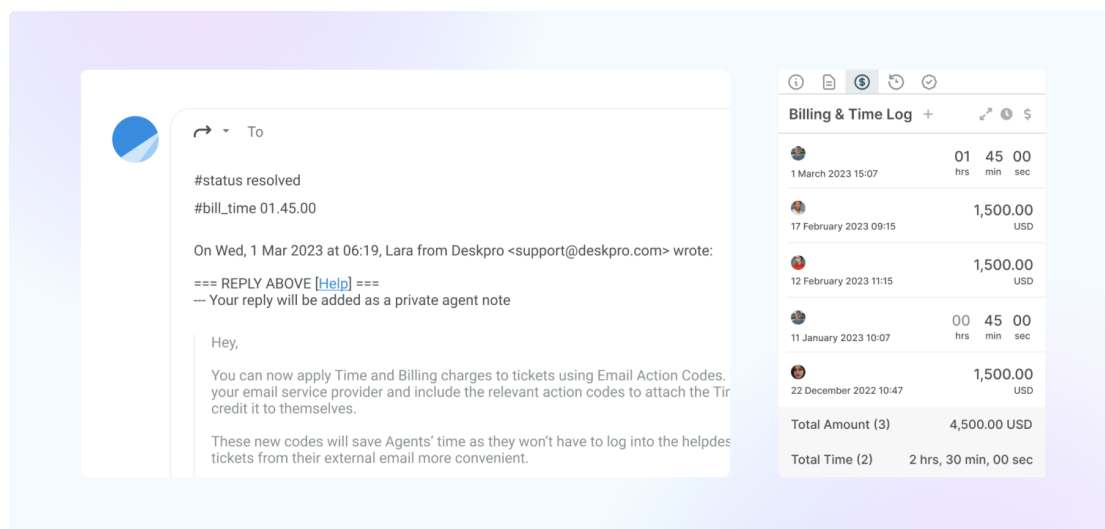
To

#status resolved

#bill_time 01.45.00

On Wed, 1 Mar 2023 at 06:19, Lara from Deskpro <support@deskpro.com> wrote:

=== REPLY ABOVE [Help] ===
--- Your reply will be added as a private agent note

Hey,

You can now apply Time and Billing charges to tickets using Email Action Codes. your email service provider and include the relevant action codes to attach the Tir credit it to themselves.

These new codes will save Agents' time as they won't have to log into the helpdes tickets from their external email more convenient.

Billing & Time Log +

1 March 2023 15:07 01 hrs 45 min 00 sec

17 February 2023 09:15 1,500.00 USD

12 February 2023 11:15 1,500.00 USD

11 January 2023 10:07 00 hrs 45 min 00 sec

22 December 2022 10:47 1,500.00 USD

Total Amount (3) 4,500.00 USD

Total Time (2) 2 hrs, 30 min, 00 sec